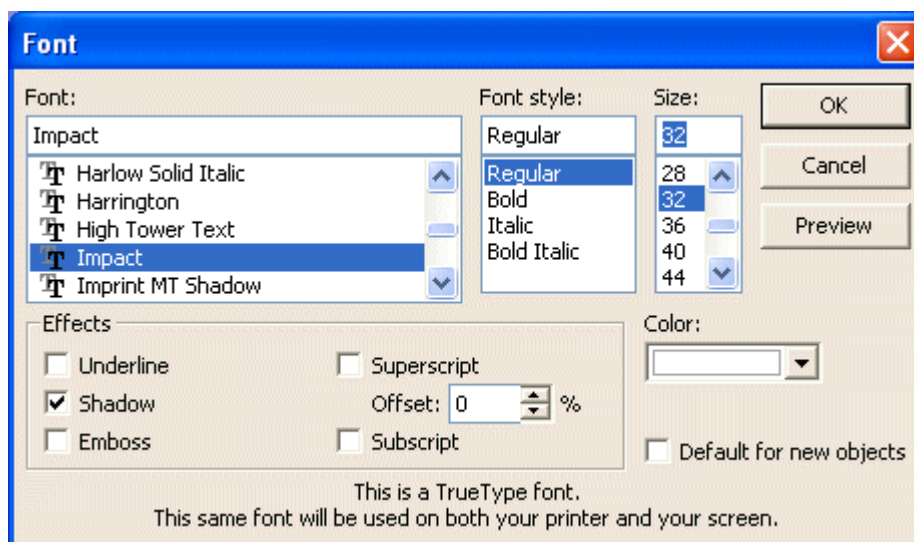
Font

Font:
Impact
Harlow Solid Italic
Harrington
High Tower Text
Impact
Imprint MT Shadow

Font style:
Regular
Regular
Bold
Italic
Bold Italic

Size:
32
28
32
36
40
44

OK
Cancel
Preview

Effects
Underline
Shadow
Emboss
Superscript
Offset: 0 %
Subscript

Color:

Default for new objects

This is a TrueType font.
This same font will be used on both your printer and your screen.